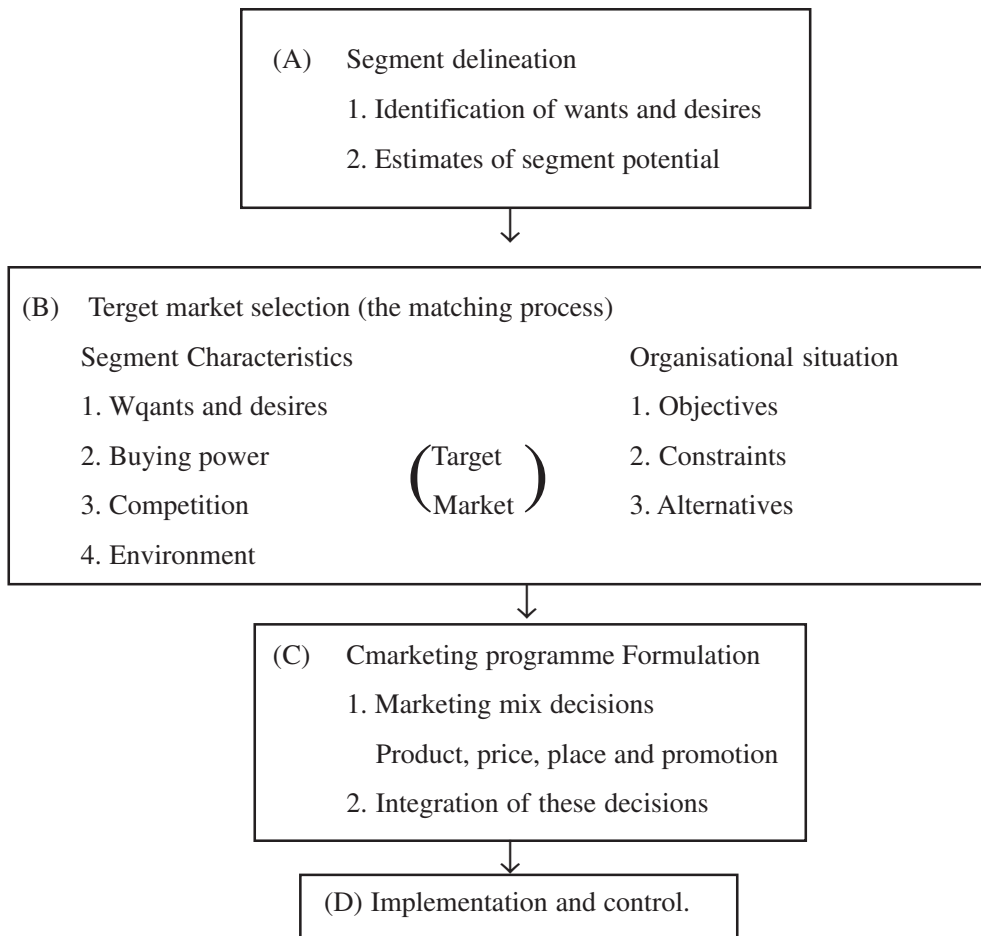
(A) Segment delineation

1. Identification of wants and desires

2. Estimates of segment potential

(B) Terget market selection (the matching process)

Segment Characteristics

1. Wqants and desires

2. Buying power

3. Competition

4. Environment

(Target Market)

Organisational situation

1. Objectives

2. Constraints

3. Alternatives

(C) Cmarketing programme Formulation

1. Marketing mix decisions

Product, price, place and promotion

2. Integration of these decisions

(D) Implementation and control.